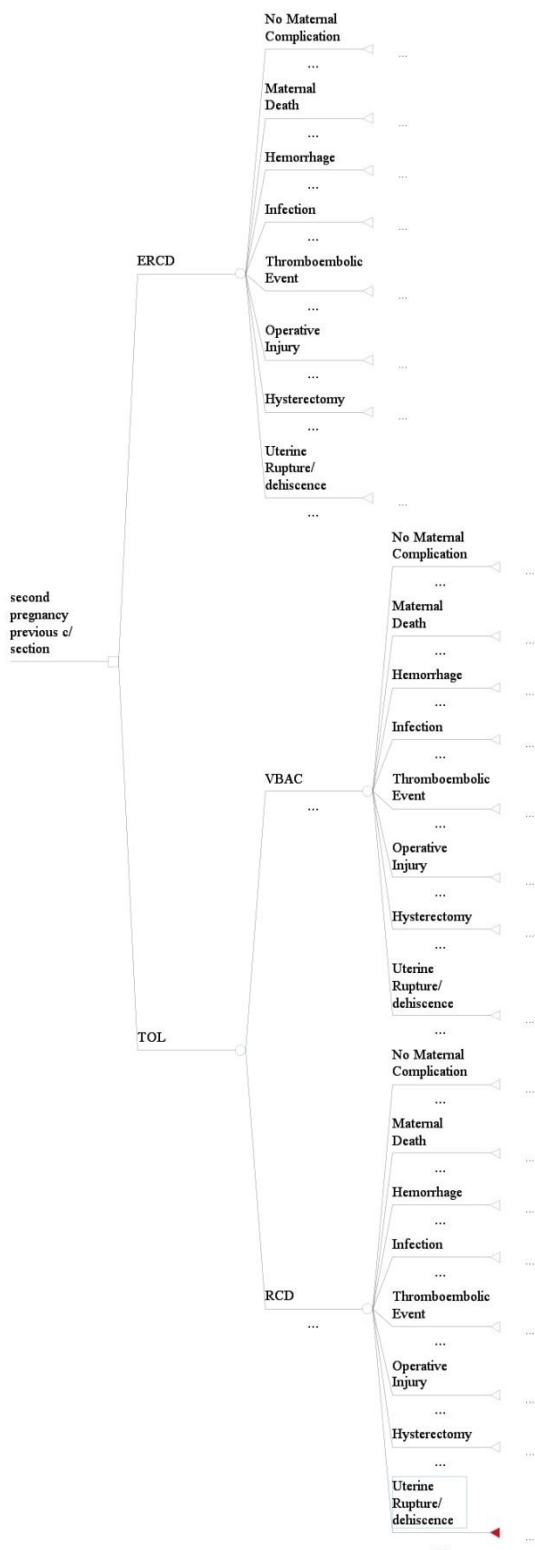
No Maternal Complication

...

...

Maternal Death

...

...

Hemorrhage

...

...

Infection

...

...

ERCD

Thromboembolic Event

...

...

Operative Injury

...

...

Hysterectomy

...

...

Uterine Rupture/ dehiscence

...

...

No Maternal Complication

...

...

second pregnancy previous c/ section

Maternal Death

...

...

Hemorrhage

...

...

Infection

...

...

VBAC

...

Thromboembolic Event

...

...

Operative Injury

...

...

Hysterectomy

...

...

Uterine Rupture/ dehiscence

...

...

TOL

No Maternal Complication

...

...

Maternal Death

...

...

Hemorrhage

...

...

Infection

...

...

RCD

...

Thromboembolic Event

...

...

Operative Injury

...

...

Hysterectomy

...

...

Uterine Rupture/ dehiscence

...